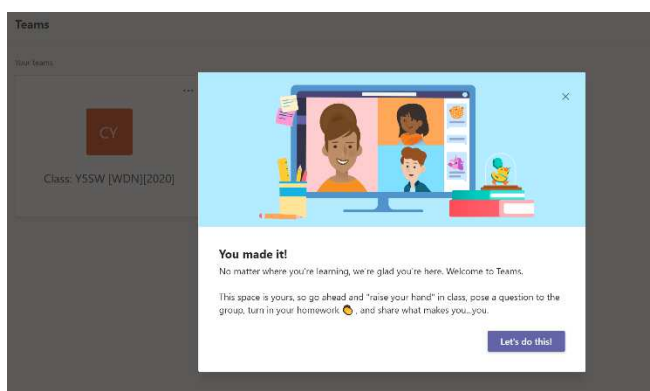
Teams

Your Teams

CY

Class: Y5SW [WDN][2020]

You made it!

No matter where you're learning, we're glad you're here. Welcome to Teams.

This space is yours, so go ahead and "raise your hand" in class, pose a question to the group, turn in your homework, and share what makes you...you.

Let's do this!